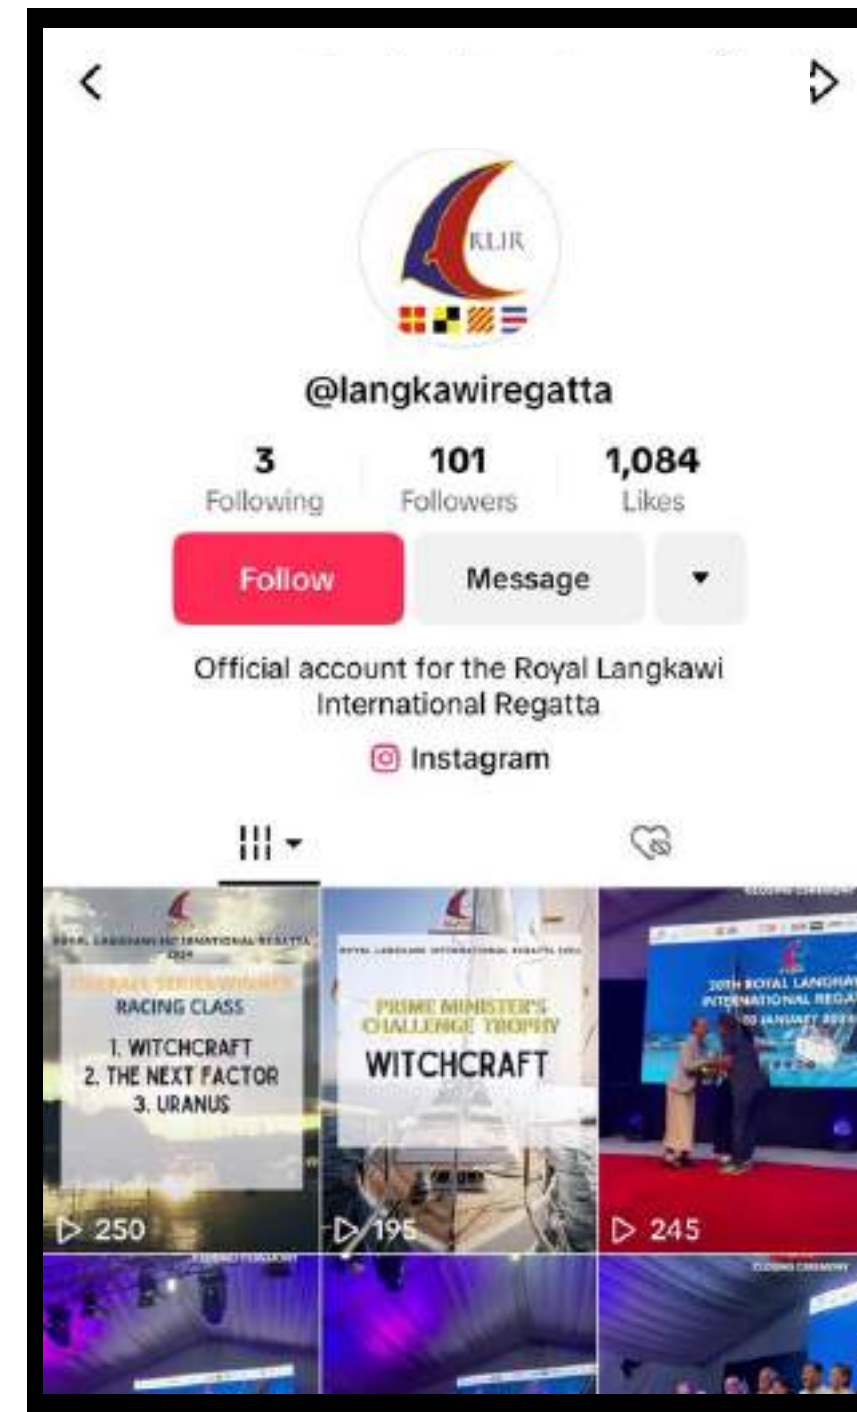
RLIR

@langkawiregatta

3
Following

101
Followers

1,084
Likes

Follow

Message

Official account for the Royal Langkawi International Regatta

Instagram

ROYAL LANGKAWI INTERNATIONAL REGATTA 2024
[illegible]
RACING CLASS
1. WITCHCRAFT
2. THE NEXT FACTOR
3. URANUS

▷ 250

ROYAL LANGKAWI INTERNATIONAL REGATTA 2024
PRIME MINISTER'S CHALLENGE TROPHY
WITCHCRAFT

▷ 195

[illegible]
20TH ROYAL LANGKAW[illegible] INTERNATIONAL REGA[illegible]
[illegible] JANUARY 2024

▷ 245

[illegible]

CLOSING CEREMONY